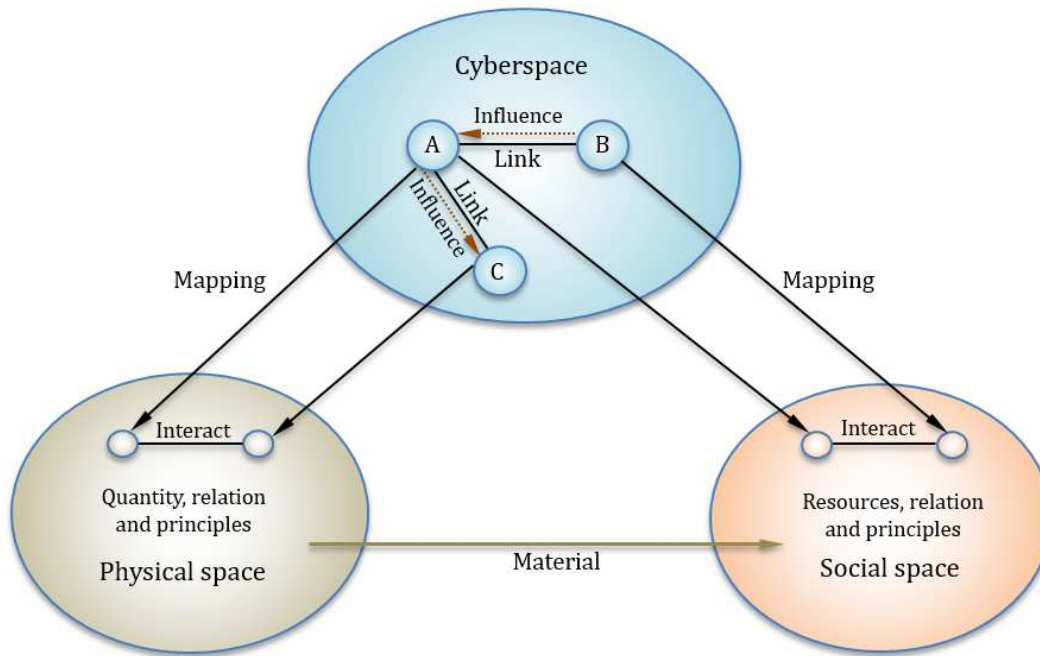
Cyberspace

Influence

A

Link

B

Link

Influence

C

Mapping

Mapping

Interact

Quantity, relation and principles

Physical space

Interact

Resources, relation and principles

Social space

Material